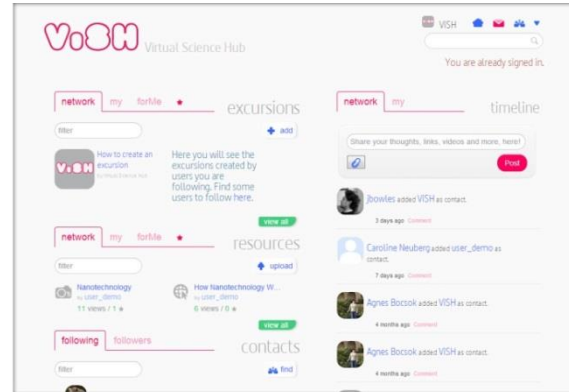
ViSH Virtual Science Hub

VISH

You are already signed in.

network my forMe ★ excursions

filter

add

How to create an excursion

ViSH

by Virtual Science Hub

Here you will see the excursions created by users you are following. Find some users to follow here.

view all

network my forMe ★ resources

filter

upload

Nanotechnology by user_demo 11 views / 1 ★

How Nanotechnology W... by user_demo 6 views / 0 ★

view all

following followers contacts

filter

find

network my timeline

Share your thoughts, links, videos and more, here!

Post

jbowles added VISH as contact.

3 days ago Comment

Caroline Neuberg added user_demo as contact.

7 days ago Comment

Agnes Bocsok added ViSH as contact.

4 months ago Comment

Agnes Bocsok added VISH as contact.

4 months ago Comment